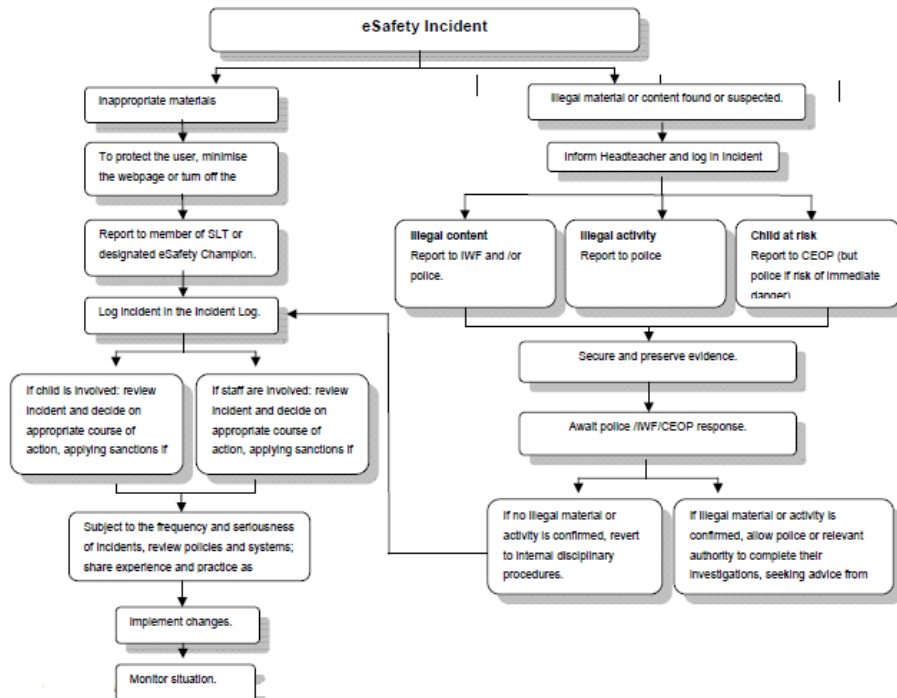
eSafety Incident

Inappropriate materials

To protect the user, minimise the webpage or turn off the

Report to member of SLT or designated eSafety Champion.

Log incident in the Incident Log.

If child is involved: review incident and decide on appropriate course of action, applying sanctions if

If staff are involved: review incident and decide on appropriate course of action, applying sanctions if

Subject to the frequency and seriousness of incidents, review policies and systems; share experience and practice as

Implement changes.

Monitor situation.

Illegal material or content found or suspected.

Inform Headteacher and log in incident

**Illegal content**
Report to IWF and /or police.

**Illegal activity**
Report to police

**Child at risk**
Report to CEOP (but police if risk of immediate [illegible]

Secure and preserve evidence.

Await police /IWF/CEOP response.

If no illegal material or activity is confirmed, revert to internal disciplinary procedures.

If illegal material or activity is confirmed, allow police or relevant authority to complete their investigations, seeking advice from